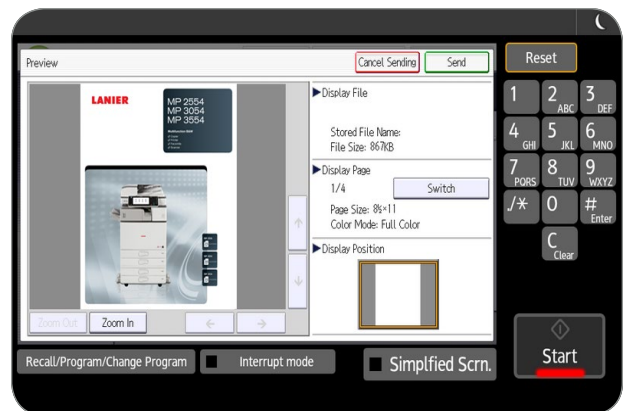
Preview

Cancel Sending

Send

LANIER

MP 2554
MP 3054
MP 3554

▶Display File

Stored File Name:
File Size: 867KB

▶Display Page

1/4

Switch

Page Size: 8½×11
Color Mode: Full Color

▶Display Position

Zoom Out

Zoom In

Reset

1

2 ABC

3 DEF

4 GHI

5 JKL

6 MNO

7 PQRS

8 TUV

9 WXYZ

./*

0

# Enter

C Clear

Start

Recall/Program/Change Program

Interrupt mode

Simplfied Scrn.